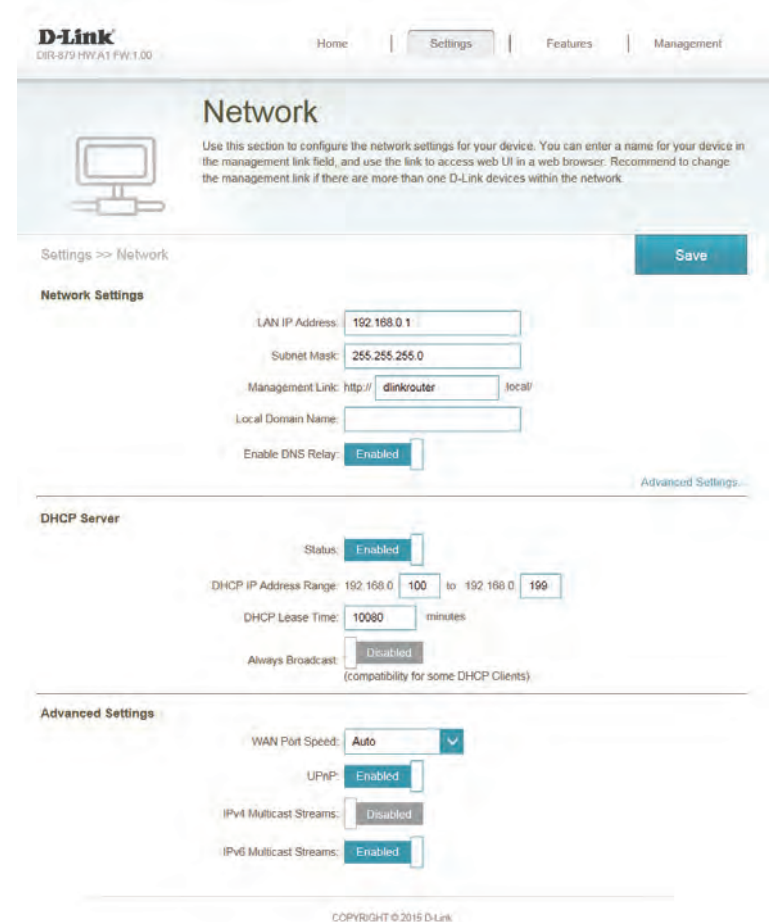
D-Link
DIR-879 HW:A1 FW:1.00

Home | Settings | Features | Management

Network

Use this section to configure the network settings for your device. You can enter a name for your device in the management link field, and use the link to access web UI in a web browser. Recommend to change the management link if there are more than one D-Link devices within the network.

Settings >> Network

Save

Network Settings

LAN IP Address: 192.168.0.1

Subnet Mask: 255.255.255.0

Management Link: http:// dlinkrouter .local/

Local Domain Name:

Enable DNS Relay: Enabled

Advanced Settings...

DHCP Server

Status: Enabled

DHCP IP Address Range: 192.168.0. 100 to 192.168.0. 199

DHCP Lease Time: 10080 minutes

Always Broadcast: Disabled
(compatibility for some DHCP Clients)

Advanced Settings

WAN Port Speed: Auto

UPnP: Enabled

IPv4 Multicast Streams: Disabled

IPv6 Multicast Streams: Enabled

COPYRIGHT © 2015 D-Link